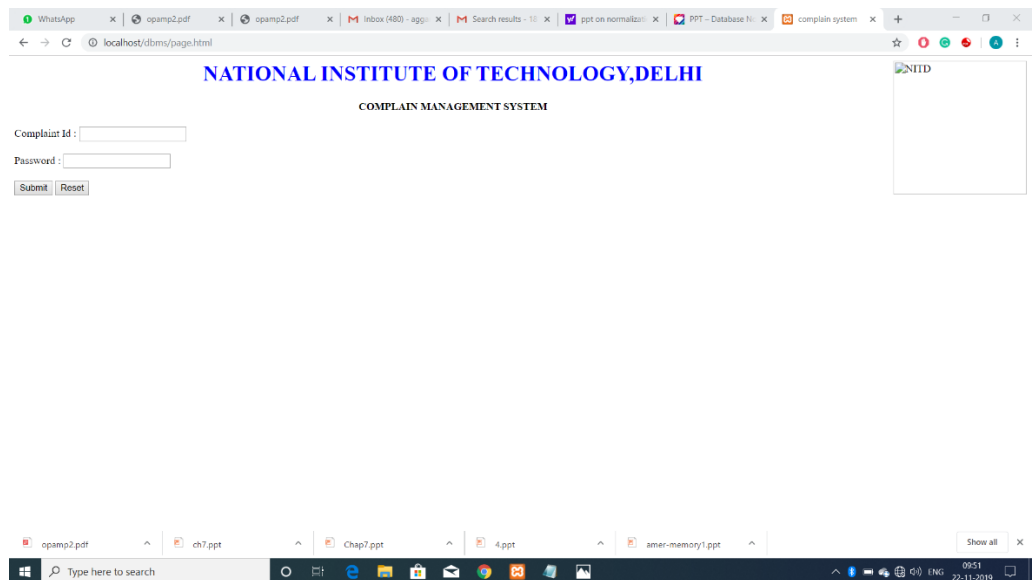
WhatsApp × | opamp2.pdf × | opamp2.pdf × | Inbox (480) - agga × | Search results - 18 × | ppt on normalizati × | PPT – Database N × | complain system × | +

localhost/dbms/page.html

NATIONAL INSTITUTE OF TECHNOLOGY,DELHI

COMPLAIN MANAGEMENT SYSTEM

Complaint Id :

Password :

Submit Reset

NITD

opamp2.pdf ^ | ch7.ppt ^ | Chap7.ppt ^ | 4.ppt ^ | amer-memory1.ppt ^ | Show all ×

Type here to search

ENG 09:51 22-11-2019